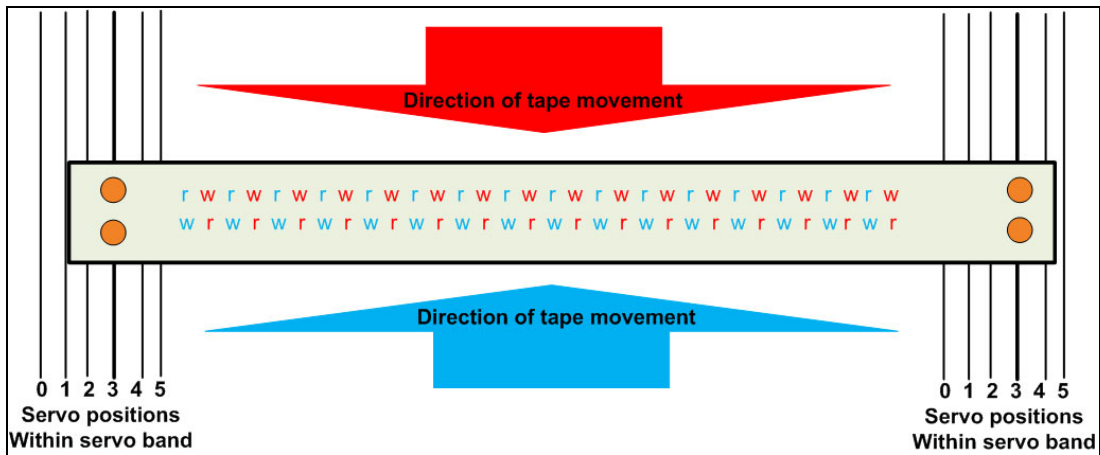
Direction of tape movement

r w r w r w r w r w r w r w r w r w r w r w r w r w r w r w r w
w r w r w r w r w r w r w r w r w r w r w r w r w r w r w r w r

Direction of tape movement

0 1 2 3 4 5
Servo positions
Within servo band

0 1 2 3 4 5
Servo positions
Within servo band